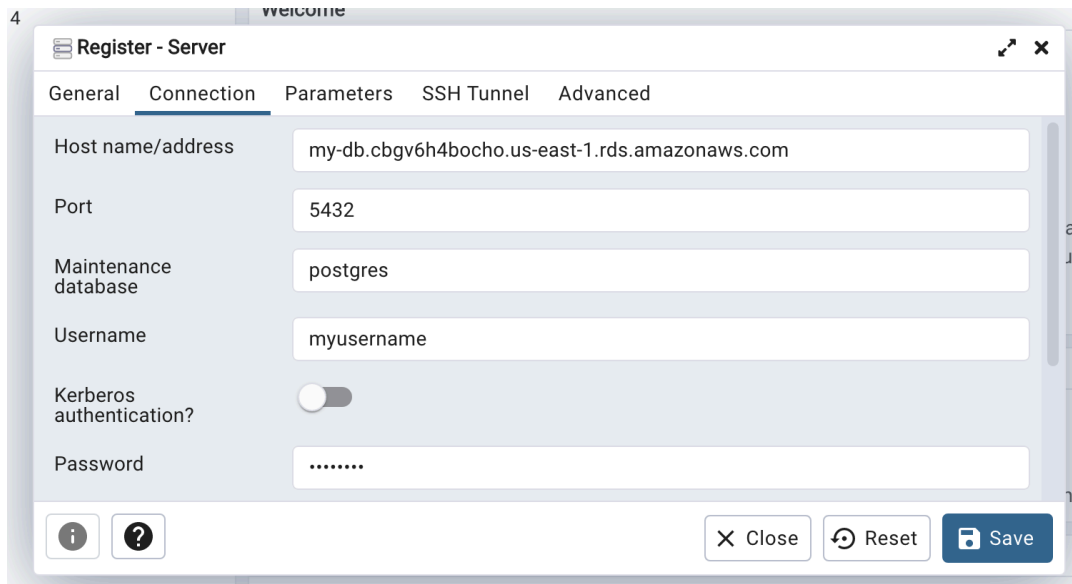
4

Welcome

Register - Server

General Connection Parameters SSH Tunnel Advanced

Host name/address my-db.cbgv6h4bocho.us-east-1.rds.amazonaws.com

Port 5432

Maintenance database postgres

Username myusername

Kerberos authentication?

Password ••••••••

Close Reset Save